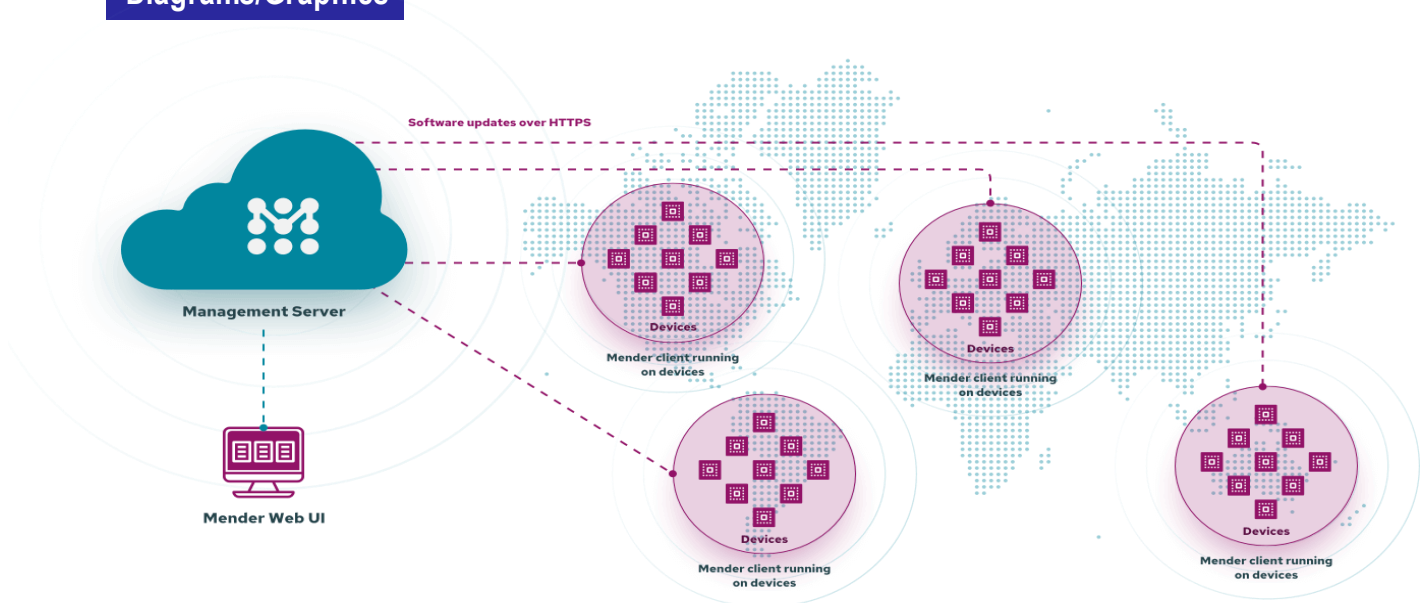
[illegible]

Software updates over HTTPS

Management Server

Mender Web UI

Devices

Mender client running on devices

Devices

Mender client running on devices

Devices

Mender client running on devices

Devices

Mender client running on devices